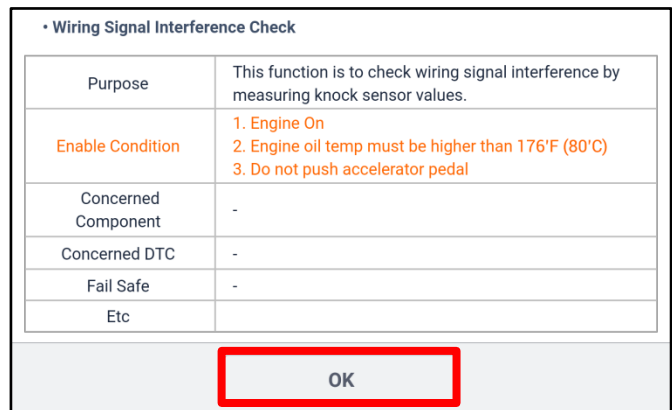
• Wiring Signal Interference Check

| Purpose | This function is to check wiring signal interference by measuring knock sensor values. |
|---|---|
| Enable Condition | 1. Engine On<br>2. Engine oil temp must be higher than 176'F (80'C)<br>3. Do not push accelerator pedal |
| Concerned Component | - |
| Concerned DTC | - |
| Fail Safe | - |
| Etc | |

OK